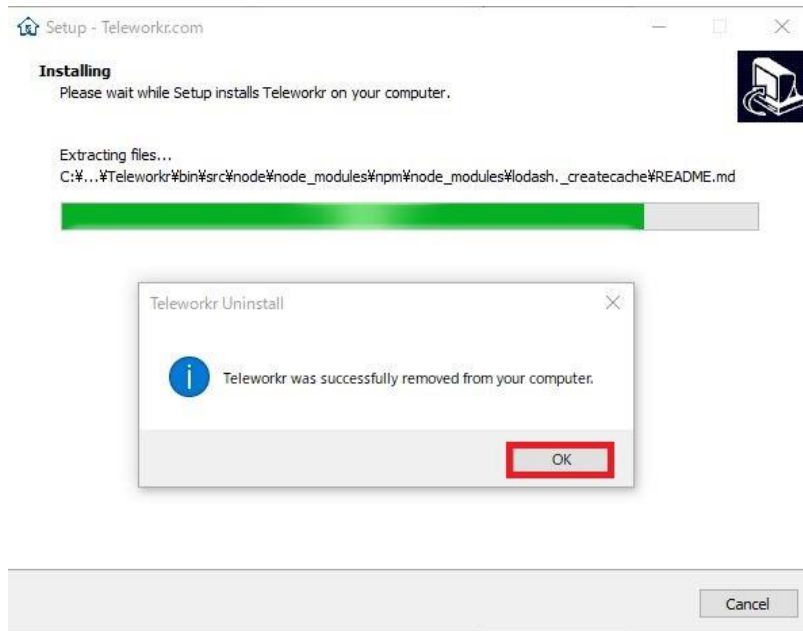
Setup - Teleworkr.com

Installing
Please wait while Setup installs Teleworkr on your computer.

Extracting files...
C:¥...¥Teleworkr¥bin¥src¥node¥node_modules¥npm¥node_modules¥lodash._createcache¥README.md

Teleworkr Uninstall

Teleworkr was successfully removed from your computer.

OK

Cancel